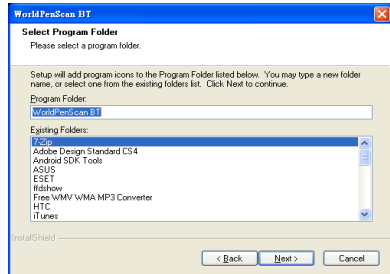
WorldPenScan BT

Select Program Folder
Please select a program folder.

Setup will add program icons to the Program Folder listed below. You may type a new folder name, or select one from the existing folders list. Click Next to continue.

Program Folder:
WorldPenScan BT

Existing Folders:
7-Zip
Adobe Design Standard CS4
Android SDK Tools
ASUS
ESET
ffdshow
Free WMV WMA MP3 Converter
HTC
iTunes

InstallShield

< Back
Next >
Cancel